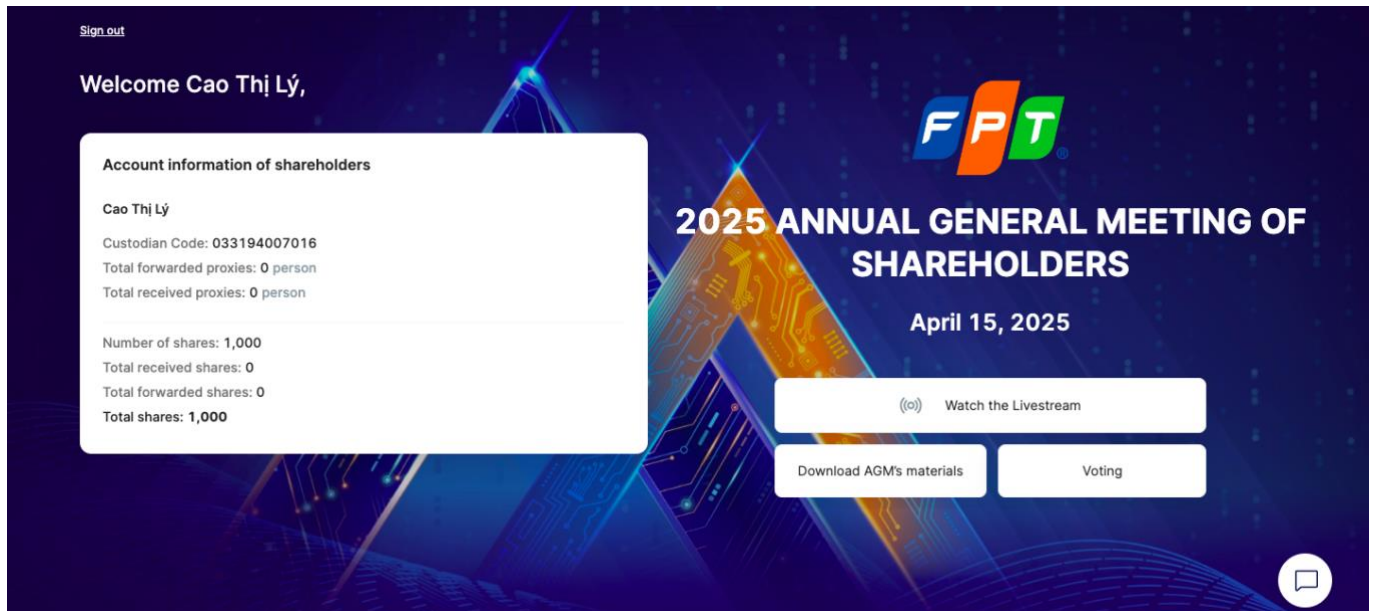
Sign out

Welcome Cao Thị Lý,

Account information of shareholders

Cao Thị Lý

Custodian Code: 033194007016
Total forwarded proxies: 0 person
Total received proxies: 0 person

Number of shares: 1,000
Total received shares: 0
Total forwarded shares: 0
Total shares: 1,000

FPT

2025 ANNUAL GENERAL MEETING OF SHAREHOLDERS

April 15, 2025

Watch the Livestream

Download AGM's materials

Voting